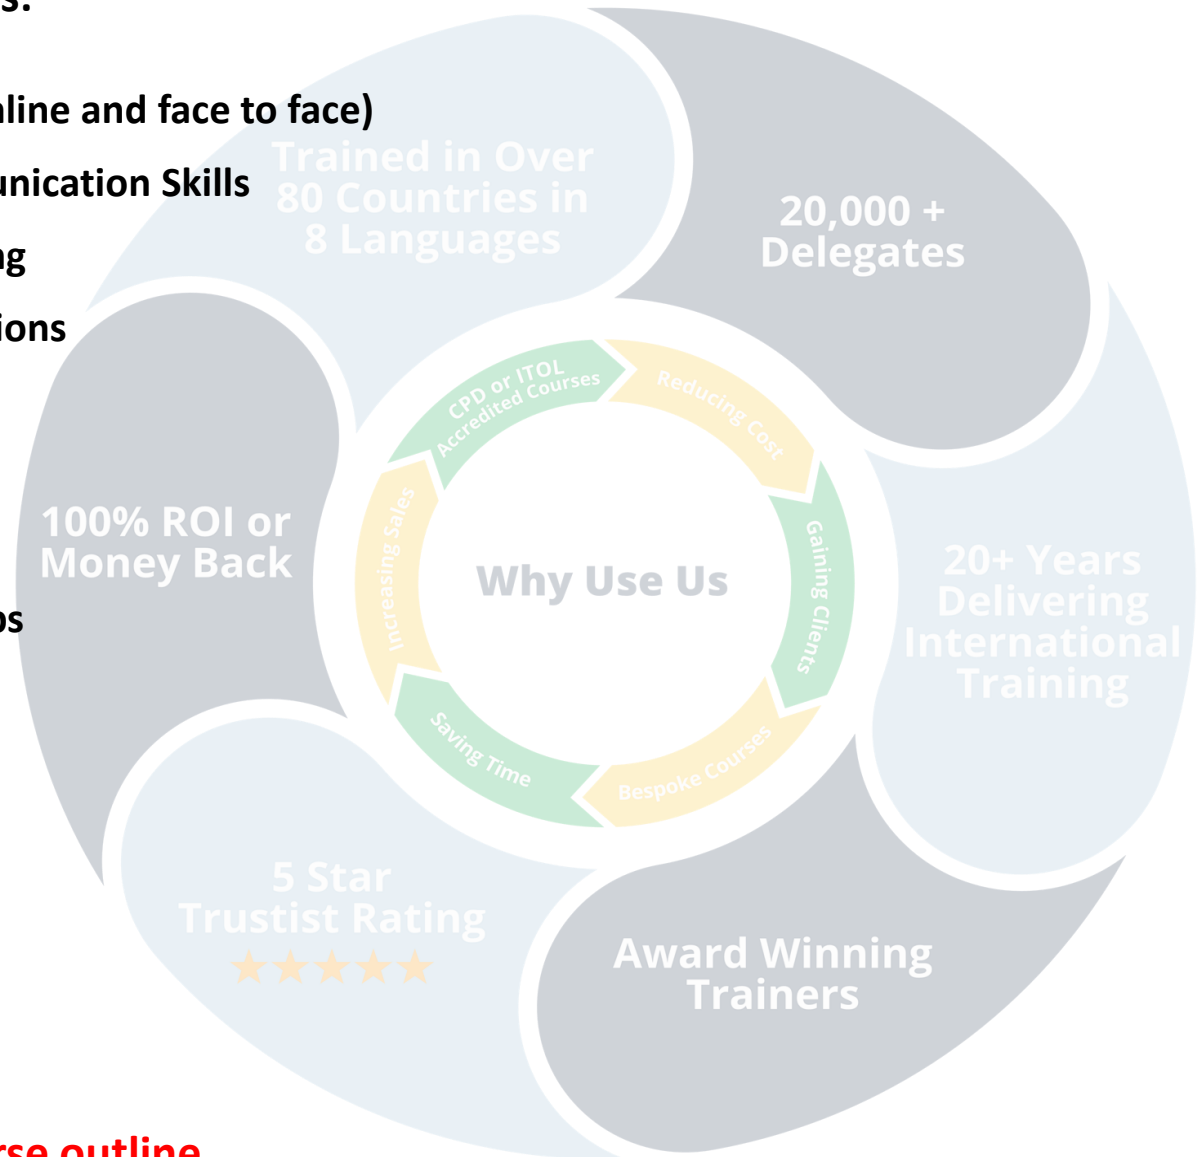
s:

nline and face to face)

unication Skills

ng

ions

ps

rse outline

Trained in Over 80 Countries in 8 Languages

20,000 + Delegates

20+ Years Delivering International Training

Award Winning Trainers

5 Star Trustist Rating

100% ROI or Money Back

Why Use Us

CPD or ITOL Accredited Courses

Reducing Cost

Gaining Clients

Bespoke Courses

Saving Time

Increasing Sales